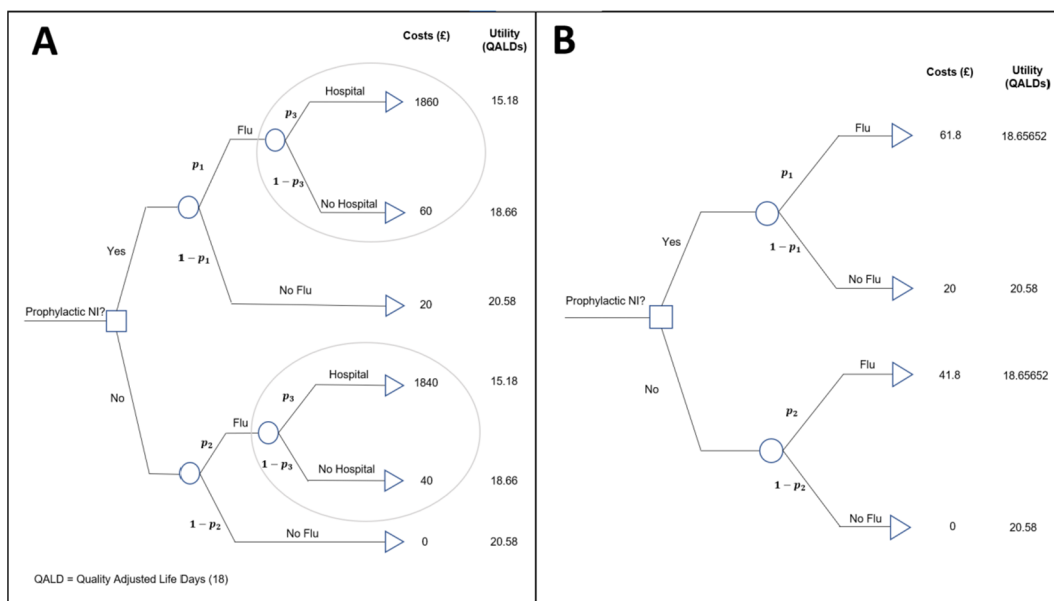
A

Costs (£)

Utility (QALDs)

Hospital

1860

15.18

$p_3$

Flu

$p_1$

$1-p_3$

No Hospital

60

18.66

Yes

$1-p_1$

No Flu

20

20.58

Prophylactic NI?

Hospital

1840

15.18

$p_3$

No

Flu

$p_2$

$1-p_3$

No Hospital

40

18.66

$1-p_2$

No Flu

0

20.58

QALD = Quality Adjusted Life Days (18)

B

Costs (£)

Utility (QALDs)

Flu

61.8

18.65652

$p_1$

Yes

$1-p_1$

No Flu

20

20.58

Prophylactic NI?

Flu

41.8

18.65652

No

$p_2$

$1-p_2$

No Flu

0

20.58